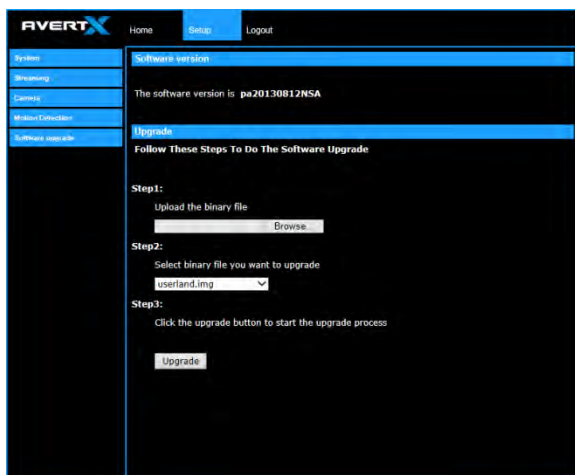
AVERTX

Home
Setup
Logout

System
Streaming
Camera
Motion Detection
Software upgrade

Software version

The software version is pa20130812NSA

Upgrade

Follow These Steps To Do The Software Upgrade

Step1:

Upload the binary file

Browse...

Step2:

Select binary file you want to upgrade

userland.img

Step3:

Click the upgrade button to start the upgrade process

Upgrade